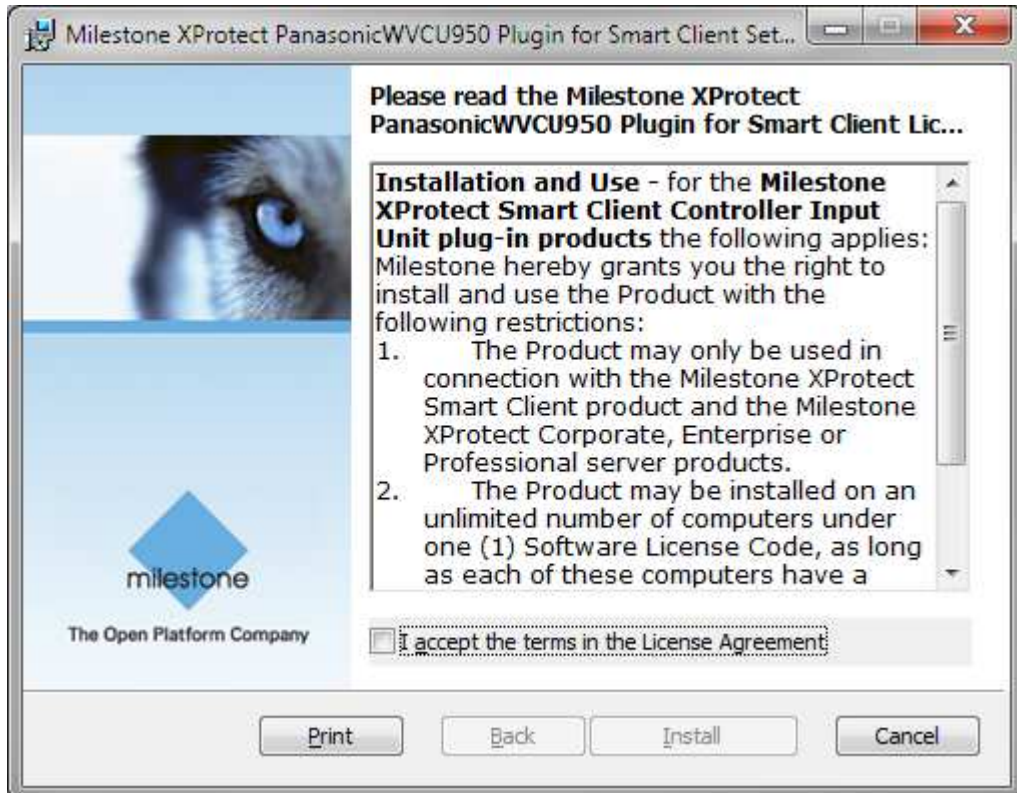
Milestone XProtect PanasonicWVCU950 Plugin for Smart Client Set...

Please read the Milestone XProtect PanasonicWVCU950 Plugin for Smart Client Lic...

**Installation and Use** - for the **Milestone XProtect Smart Client Controller Input Unit plug-in products** the following applies: Milestone hereby grants you the right to install and use the Product with the following restrictions:

1. The Product may only be used in connection with the Milestone XProtect Smart Client product and the Milestone XProtect Corporate, Enterprise or Professional server products.

2. The Product may be installed on an unlimited number of computers under one (1) Software License Code, as long as each of these computers have a

milestone

The Open Platform Company

I accept the terms in the License Agreement

Print

Back

Install

Cancel